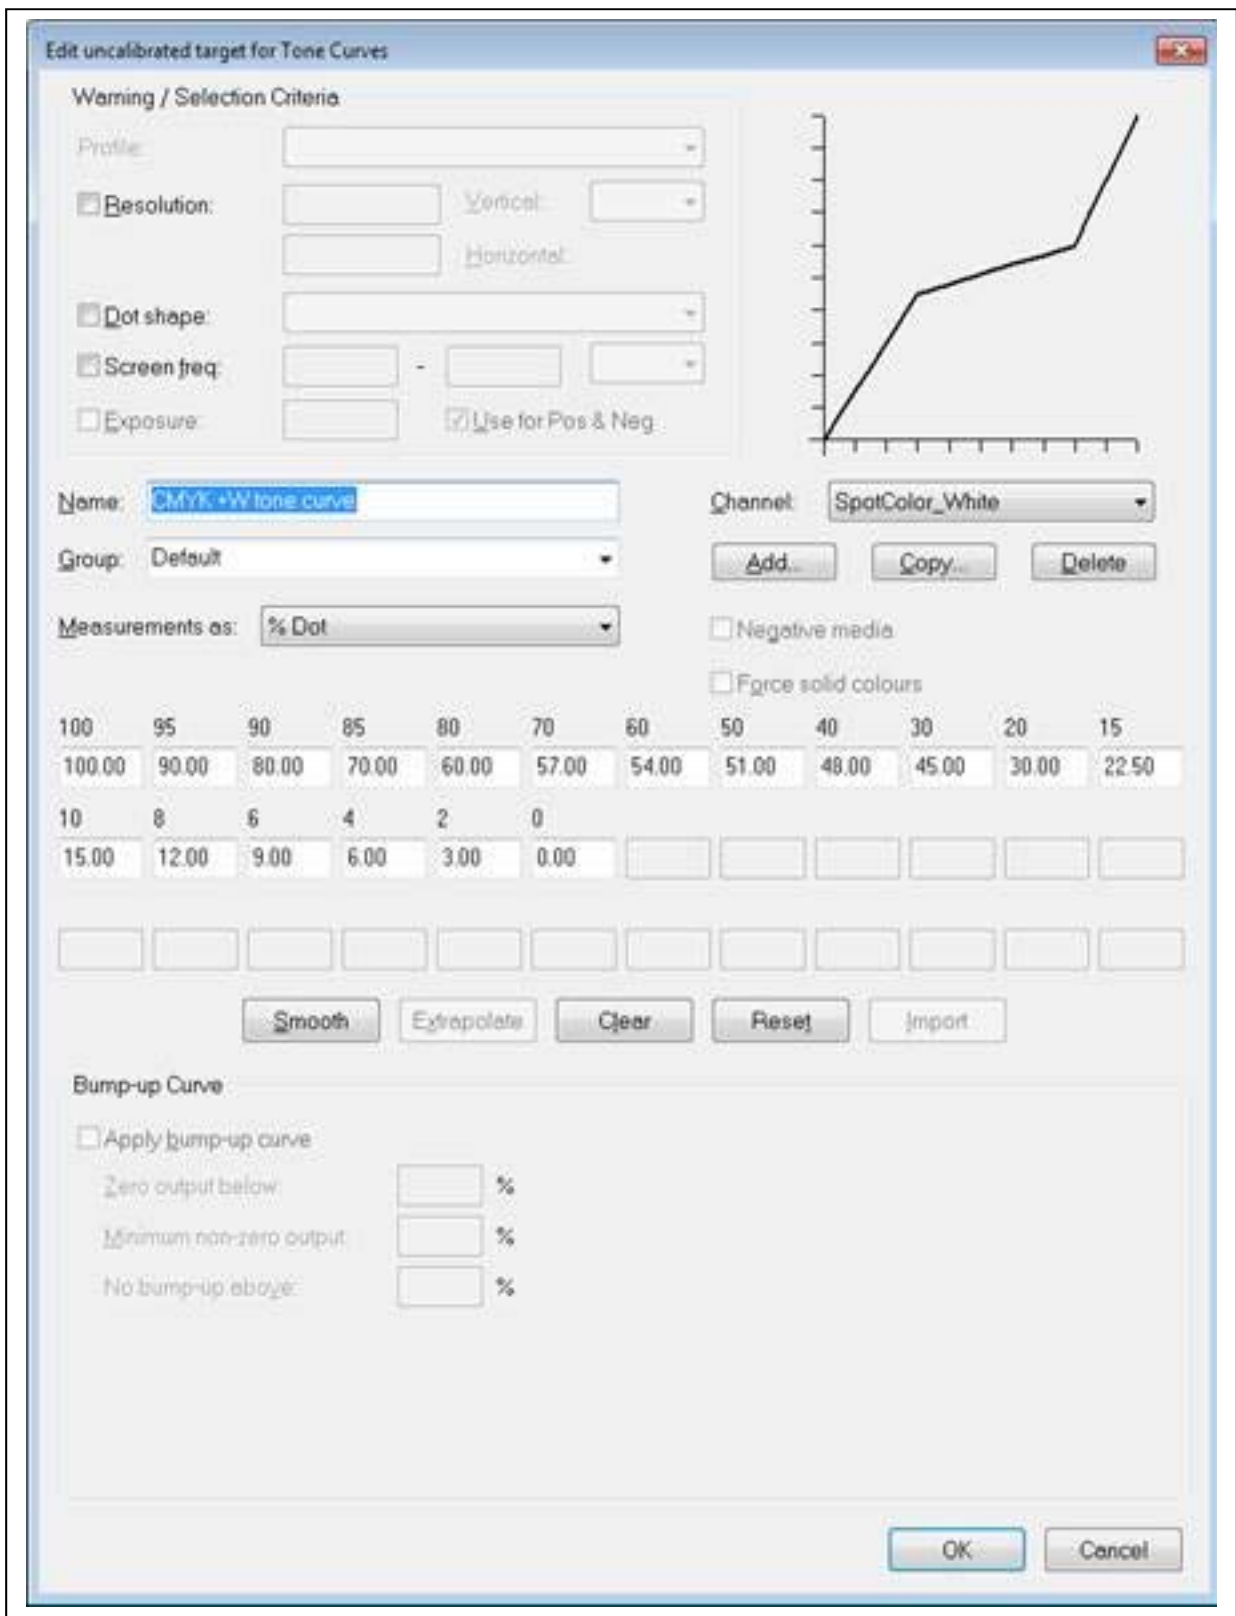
Edit uncalibrated target for Tone Curves

Warning / Selection Criteria

Profile:

Resolution:

Vertical:

Horizontal:

Dot shape:

Screen freq:

-

Exposure:

Use for Pos & Neg

Name: CMYK +W tone curve

Channel: SpotColor_White

Group: Default

Add...

Copy...

Delete

Measurements as: % Dot

Negative media

Force solid colours

| 100 | 95 | 90 | 85 | 80 | 70 | 60 | 50 | 40 | 30 | 20 | 15 |
|---|---|---|---|---|---|---|---|---|---|---|---|
| 100.00 | 90.00 | 80.00 | 70.00 | 60.00 | 57.00 | 54.00 | 51.00 | 48.00 | 45.00 | 30.00 | 22.50 |
| 10 | 8 | 6 | 4 | 2 | 0 | | | | | | |
| 15.00 | 12.00 | 9.00 | 6.00 | 3.00 | 0.00 | | | | | | |

Smooth

Extrapolate

Clear

Reset

Import

Bump-up Curve

Apply bump-up curve

Zero output below: %

Minimum non-zero output: %

No bump-up above: %

OK

Cancel